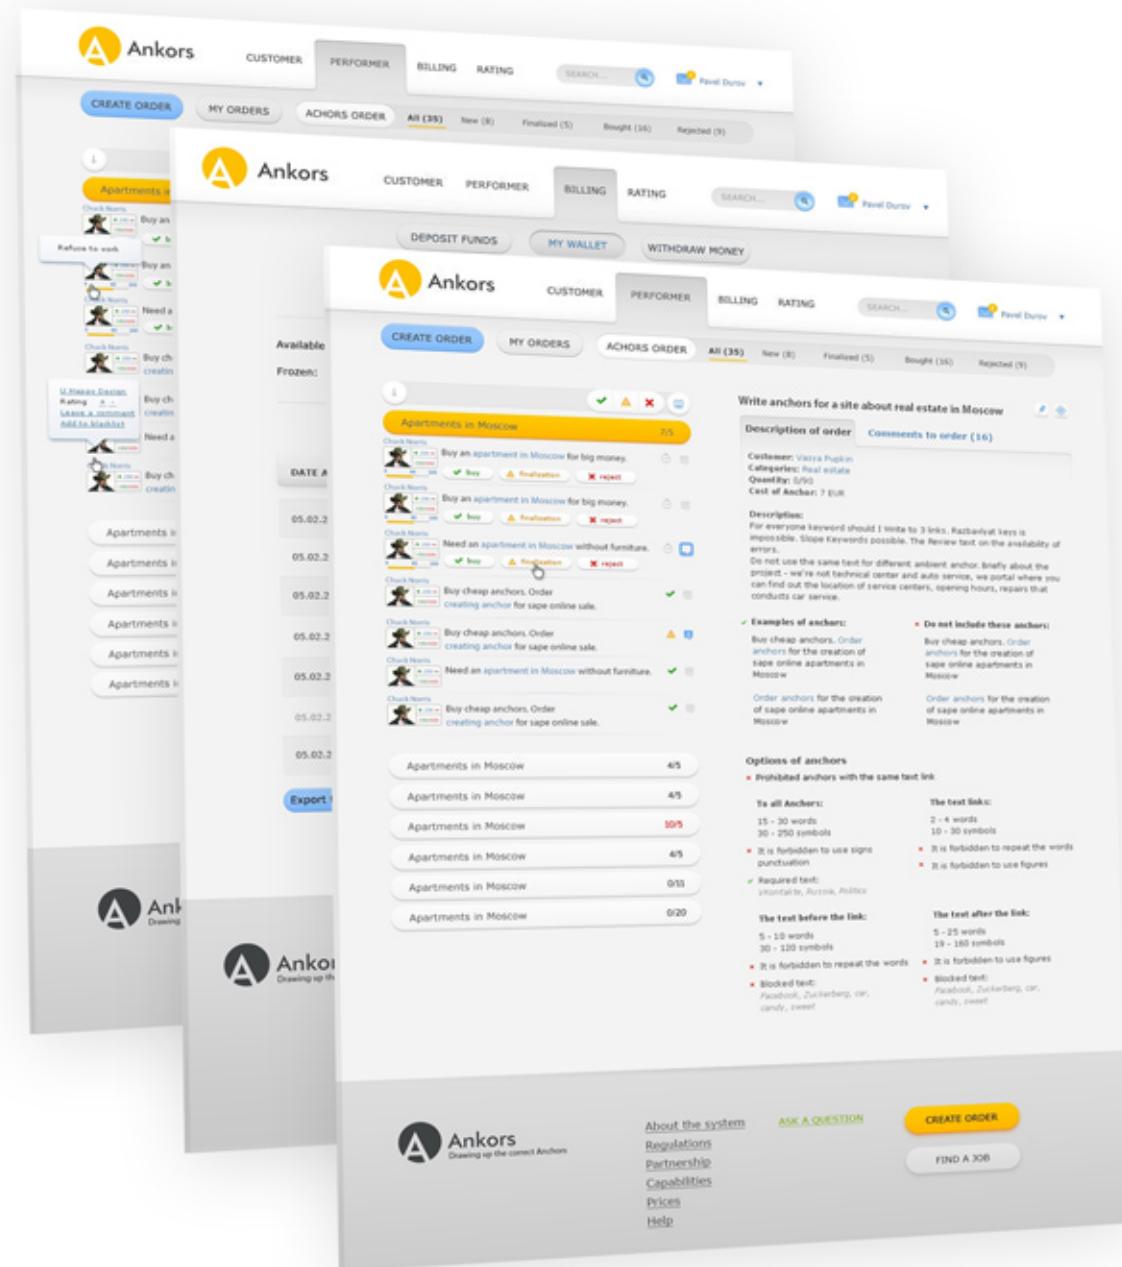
Ankors

CUSTOMER PERFORMER BILLING RATING SEARCH... Pavel Durov

CREATE ORDER MY ORDERS ACHORS ORDER All (35) New (8) Finalized (5) Bought (16) Rejected (9)

Apartments in Moscow

Chuck Norris Buy an

Refuse to work

Need a

Buy ch creatin

U Happy Design Rating Leave a comment Add to blacklist

Apartments in
Apartments in
Apartments in
Apartments in
Apartments in
Apartments in

Ankors Drawing

Ankors

CUSTOMER PERFORMER BILLING RATING SEARCH... Pavel Durov

DEPOSIT FUNDS MY WALLET WITHDRAW MONEY

Available
Frozen:

DATE A
05.02.2
05.02.2
05.02.2
05.02.2
05.02.2
05.02.2
05.02.2

Export

Ankors Drawing up th

Ankors

CUSTOMER PERFORMER BILLING RATING SEARCH... Pavel Durov

CREATE ORDER MY ORDERS ACHORS ORDER All (35) New (8) Finalized (5) Bought (16) Rejected (9)

Apartments in Moscow 7/5

Chuck Norris Buy an apartment in Moscow for big money. buy finalization reject
Chuck Norris Buy an apartment in Moscow for big money. buy finalization reject
Chuck Norris Need an apartment in Moscow without furniture. buy finalization reject
Chuck Norris Buy cheap anchors. Order creating anchor for sape online sale.
Chuck Norris Buy cheap anchors. Order creating anchor for sape online sale.
Chuck Norris Need an apartment in Moscow without furniture.
Chuck Norris Buy cheap anchors. Order creating anchor for sape online sale.

Apartments in Moscow 4/5
Apartments in Moscow 4/5
Apartments in Moscow 10/5
Apartments in Moscow 4/5
Apartments in Moscow 0/33
Apartments in Moscow 0/20

Write anchors for a site about real estate in Moscow

Description of order Comments to order (16)

Customer: Vasya Pupkin
Categories: Real estate
Quantity: 0/90
Cost of Anchor: 7 EUR

Description:
For everyone keyword should I write to 3 links. Razbavlyat keys is impossible. Slope Keywords possible. The Review text on the availability of errors.
Do not use the same text for different ambient anchor. briefly about the project - we're not technical center and auto service, we portal where you can find out the location of service centers, opening hours, repairs that conducts car service.

Examples of anchors:
Buy cheap anchors. Order anchors for the creation of sape online apartments in Moscow
Order anchors for the creation of sape online apartments in Moscow

Do not include these anchors:
Buy cheap anchors. Order anchors for the creation of sape online apartments in Moscow
Order anchors for the creation of sape online apartments in Moscow

Options of anchors
Prohibited anchors with the same text link

To all Anchors:
15 - 30 words
30 - 250 symbols
It is forbidden to use signs punctuation
Required text: vKontakte, Russia, Politics

The text links:
2 - 4 words
10 - 30 symbols
It is forbidden to repeat the words
It is forbidden to use figures

The text before the link:
5 - 10 words
30 - 120 symbols
It is forbidden to repeat the words
Blocked text: Facebook, Zuckerberg, car, candy, sweet

The text after the link:
5 - 25 words
19 - 160 symbols
It is forbidden to use figures
Blocked text: Facebook, Zuckerberg, car, candy, sweet

Ankors Drawing up the correct Anchors

About the system
Regulations
Partnership
Capabilities
Prices
Help

ASK A QUESTION

CREATE ORDER
FIND A JOB